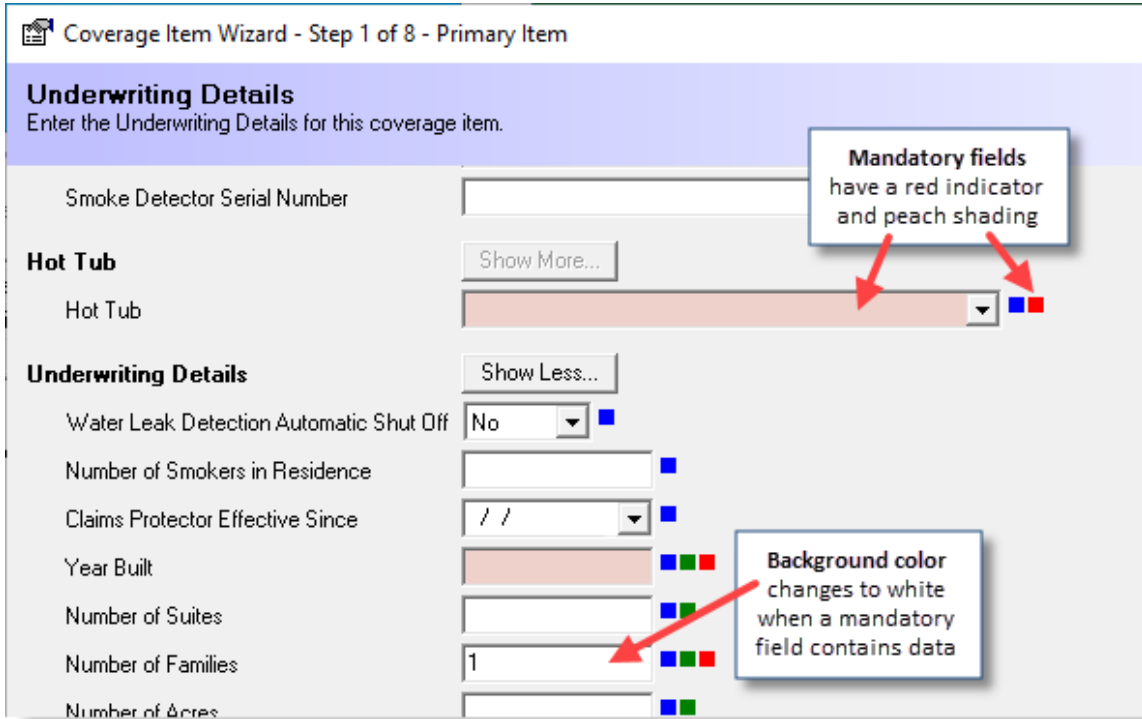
Coverage Item Wizard - Step 1 of 8 - Primary Item

Underwriting Details
Enter the Underwriting Details for this coverage item.

Mandatory fields have a red indicator and peach shading

Smoke Detector Serial Number

Hot Tub
Show More...

Hot Tub

Underwriting Details
Show Less...

Water Leak Detection Automatic Shut Off
No

Number of Smokers in Residence

Claims Protector Effective Since
/ /

Year Built

Number of Suites

Number of Families
1

Number of Acres

Background color changes to white when a mandatory field contains data